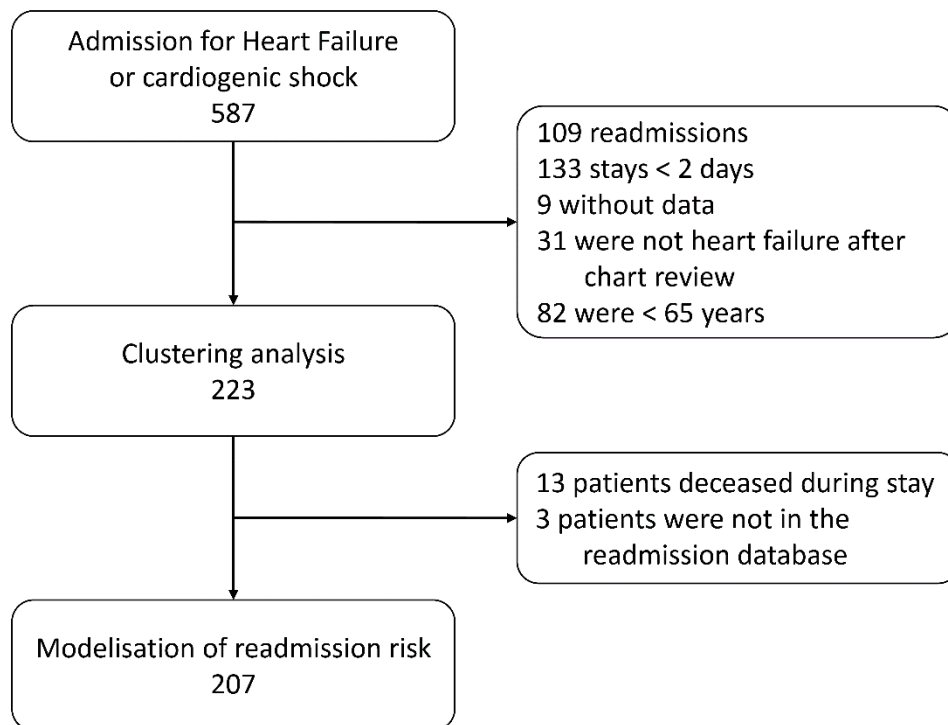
Admission for Heart Failure or cardiogenic shock
587

109 readmissions
133 stays < 2 days
9 without data
31 were not heart failure after chart review
82 were < 65 years

Clustering analysis
223

13 patients deceased during stay
3 patients were not in the readmission database

Modelisation of readmission risk
207